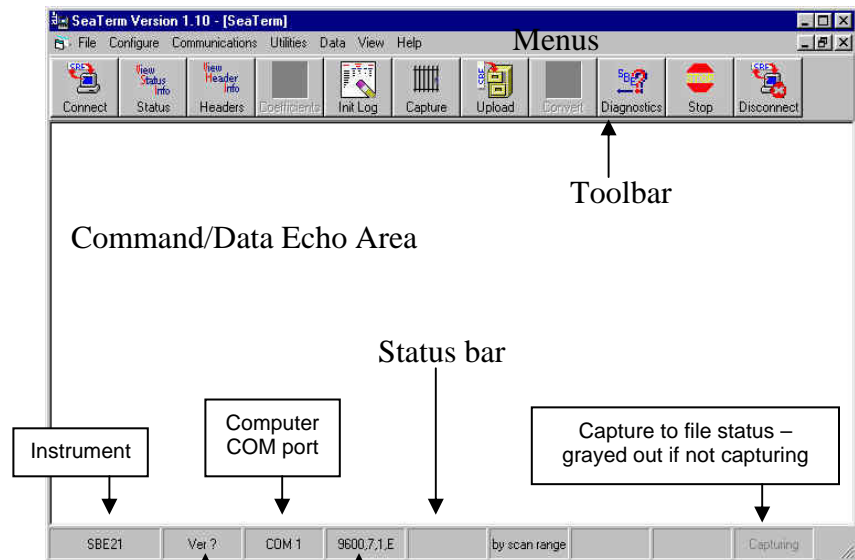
SeaTerm Version 1.10 - [SeaTerm]

File Configure Communications Utilities Data View Help

Menus

Connect Status Headers Coefficients Init Log Capture Upload Convert Diagnostics Stop Disconnect

View Status Info

View Header Info

SBE

Toolbar

Command/Data Echo Area

Status bar

Instrument

Computer COM port

Capture to file status – grayed out if not capturing

SBE21 Ver ? COM 1 9600,7,1,E by scan range Capturing